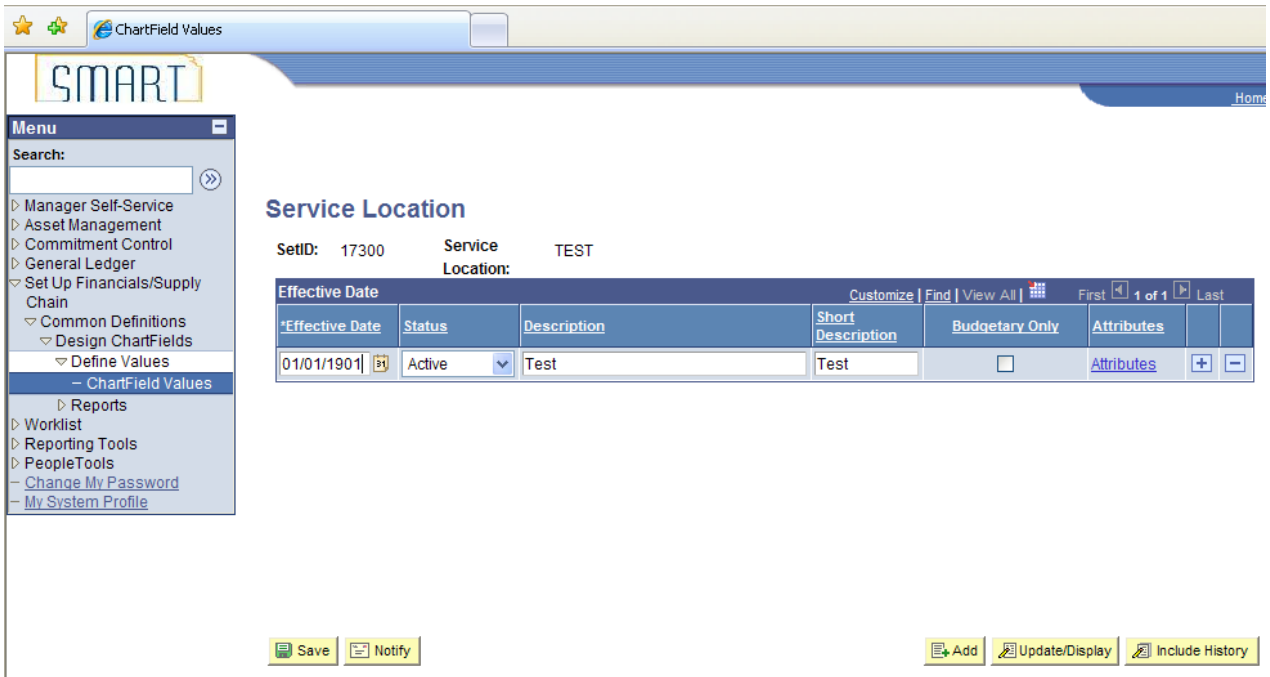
ChartField Values

SMART

Home

Menu
Search:
Manager Self-Service
Asset Management
Commitment Control
General Ledger
Set Up Financials/Supply Chain
Common Definitions
Design ChartFields
Define Values
– ChartField Values
Reports
Worklist
Reporting Tools
PeopleTools
– Change My Password
– My System Profile

Service Location

SetID: 17300 Service Location: TEST

Effective Date Customize | Find | View All | First 1 of 1 Last

| *Effective Date | Status | Description | Short Description | Budgetary Only | Attributes | | |
|---|---|---|---|---|---|---|---|
| 01/01/1901 | Active | Test | Test | | Attributes | + | − |

Save Notify Add Update/Display Include History